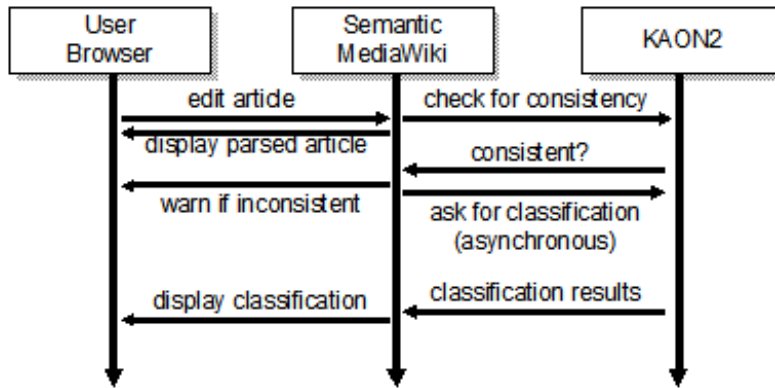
User Browser

Semantic MediaWiki

KAON2

edit article

check for consistency

display parsed article

consistent?

warn if inconsistent

ask for classification (asynchronous)

display classification

classification results